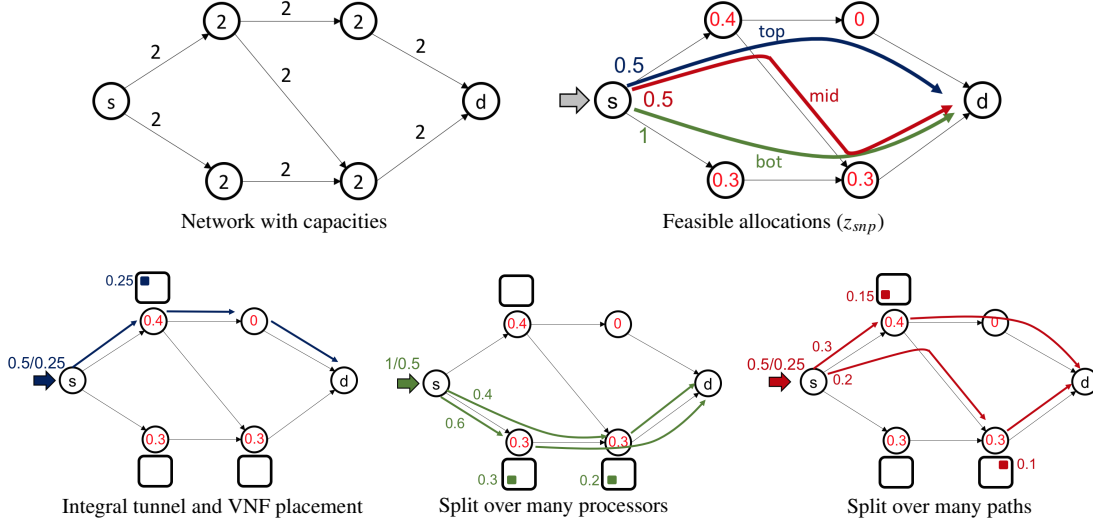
2
2
2
2
s
2
2
d
2
2
2
2
2
Network with capacities

0.4
top
0
0.5
s
0.5
mid
d
1
bot
0.3
0.3
Feasible allocations ($z_{snp}$)

0.25
0.4
0
0.5/0.25
s
d
0.3
0.3
Integral tunnel and VNF placement

0.4
0
1/0.5
s
0.4
d
0.6
0.3
0.3
0.3
0.2
Split over many processors

0.15
0.4
0
0.3
0.5/0.25
s
0.2
d
0.3
0.3
0.1
Split over many paths